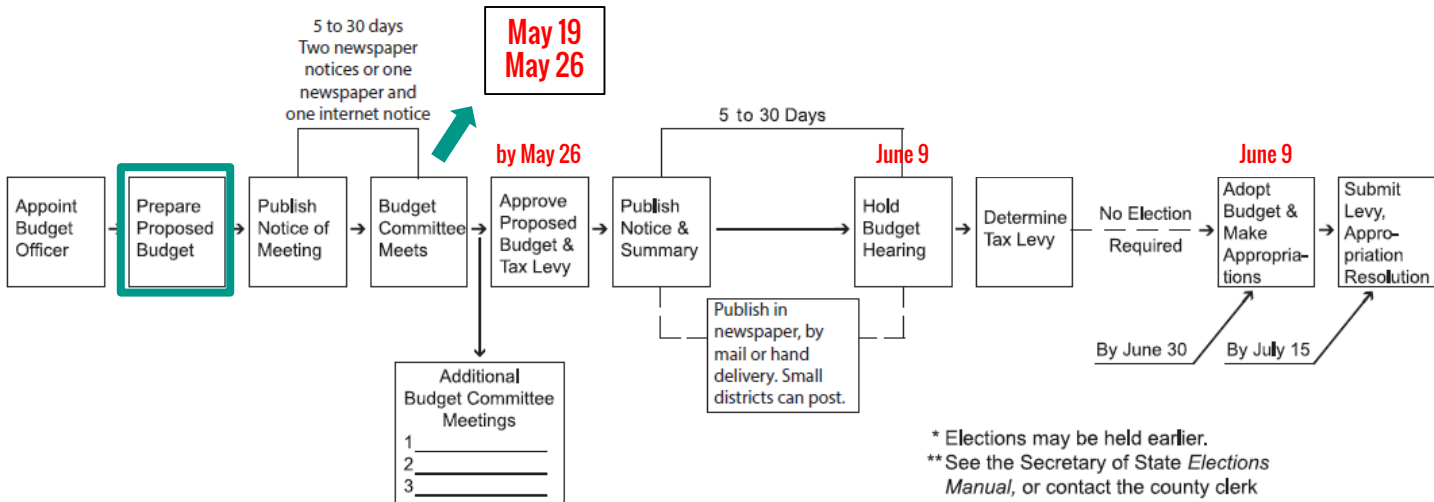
May 19
May 26

5 to 30 days
Two newspaper notices or one newspaper and one internet notice

5 to 30 Days

by May 26

June 9

June 9

Appoint Budget Officer

Prepare Proposed Budget

Publish Notice of Meeting

Budget Committee Meets

Approve Proposed Budget & Tax Levy

Publish Notice & Summary

Hold Budget Hearing

Determine Tax Levy

No Election Required

Adopt Budget & Make Appropriations

Submit Levy, Appropriation Resolution

Publish in newspaper, by mail or hand delivery. Small districts can post.

Additional Budget Committee Meetings
1
2
3

By June 30

By July 15

* Elections may be held earlier.
** See the Secretary of State *Elections Manual,* or contact the county clerk